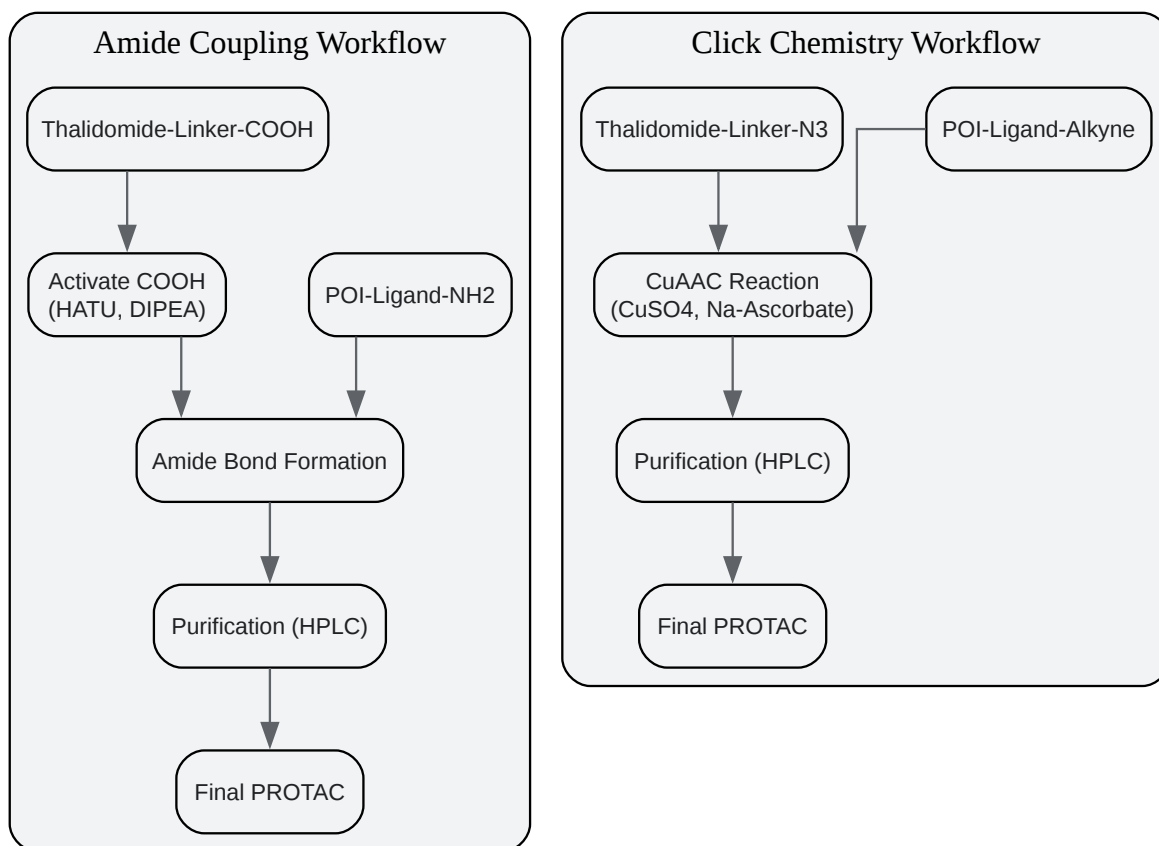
Amide Coupling Workflow

Thalidomide-Linker-COOH

Activate COOH (HATU, DIPEA)

POI-Ligand-NH2

Amide Bond Formation

Purification (HPLC)

Final PROTAC

Click Chemistry Workflow

Thalidomide-Linker-N3

POI-Ligand-Alkyne

CuAAC Reaction (CuSO4, Na-Ascorbate)

Purification (HPLC)

Final PROTAC